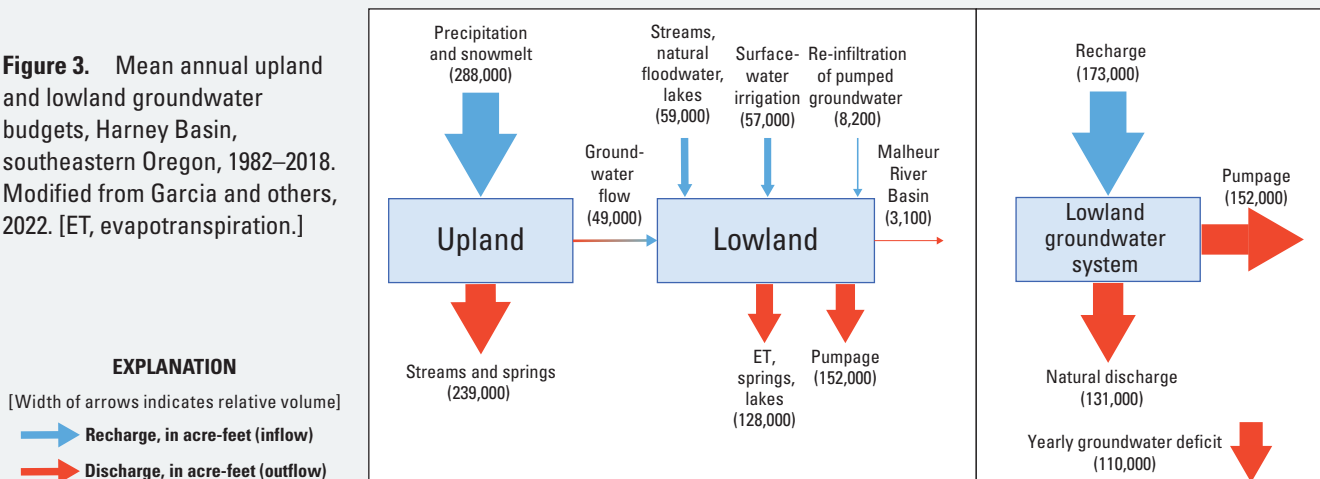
**Figure 3.** Mean annual upland and lowland groundwater budgets, Harney Basin, southeastern Oregon, 1982–2018. Modified from Garcia and others, 2022. [ET, evapotranspiration.]

**EXPLANATION**

[Width of arrows indicates relative volume]

**Recharge, in acre-feet (inflow)**

**Discharge, in acre-feet (outflow)**

Precipitation and snowmelt (288,000)

Streams, natural floodwater, lakes (59,000)

Surface-water irrigation (57,000)

Re-infiltration of pumped groundwater (8,200)

Ground-water flow (49,000)

Malheur River Basin (3,100)

Upland

Lowland

Streams and springs (239,000)

ET, springs, lakes (128,000)

Pumpage (152,000)

Recharge (173,000)

Lowland groundwater system

Pumpage (152,000)

Natural discharge (131,000)

Yearly groundwater deficit (110,000)